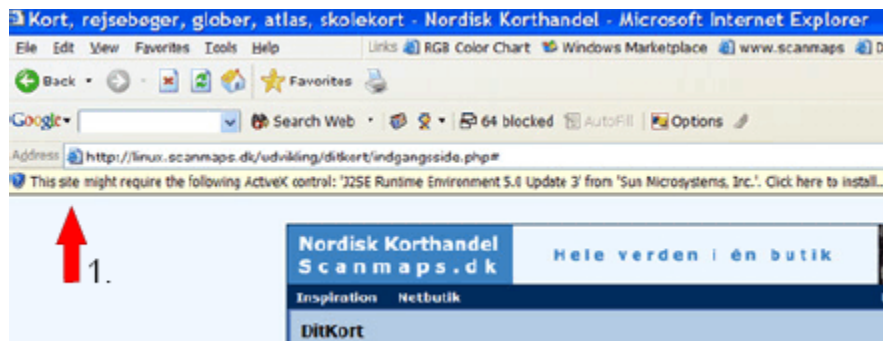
Kort, rejsebøger, glober, atlas, skolekort - Nordisk Korthandel - Microsoft Internet Explorer

File Edit View Favorites Tools Help

Links RGB Color Chart Windows Marketplace www.scanmaps D

Back Favorites

Google Search Web 64 blocked AutoFill Options

Address http://linux.scanmaps.dk/udvikling/ditkort/indgangsside.php#

This site might require the following ActiveX control: 'J2SE Runtime Environment 5.0 Update 3' from 'Sun Microsystems, Inc.'. Click here to install...

1.

Nordisk Korthandel
Scanmaps.dk

Hele verden i én butik

Inspiration Netbutik

DitKort